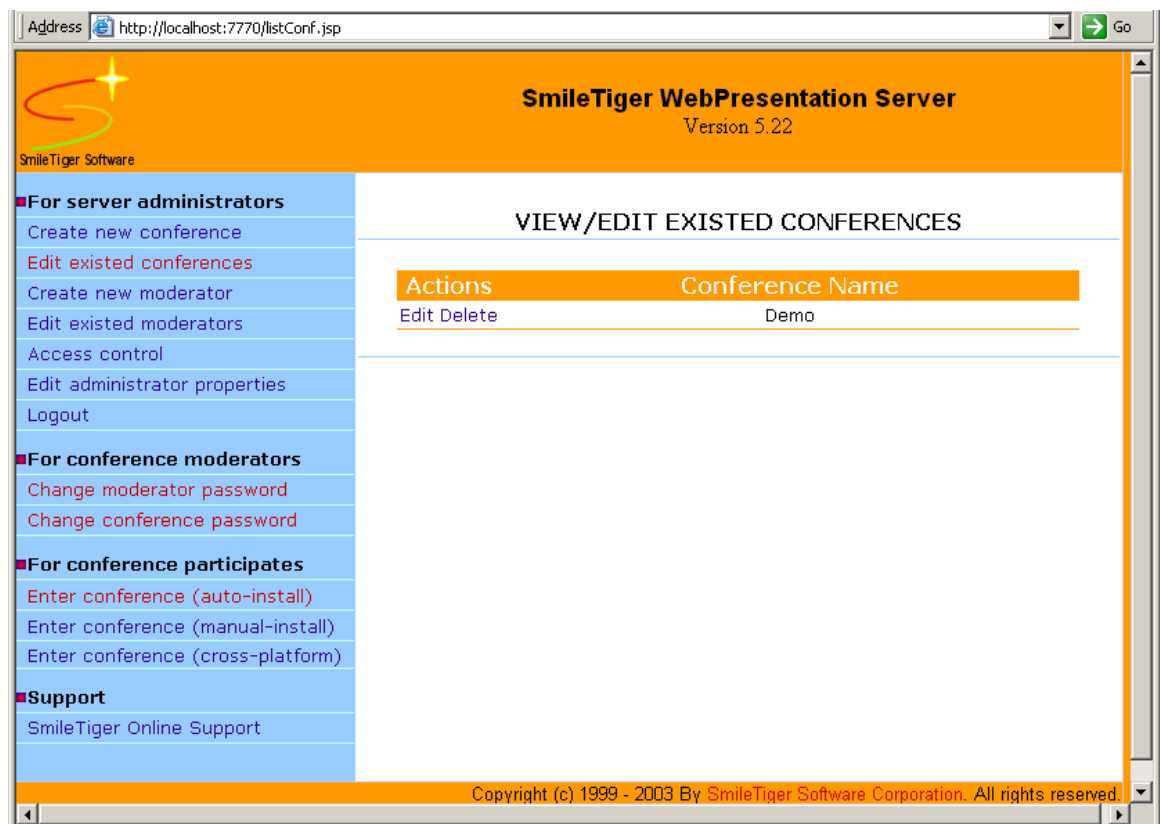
Address http://localhost:7770/listConf.jsp Go

SmileTiger Software

SmileTiger WebPresentation Server
Version 5.22

For server administrators
Create new conference
Edit existed conferences
Create new moderator
Edit existed moderators
Access control
Edit administrator properties
Logout

For conference moderators
Change moderator password
Change conference password

For conference participates
Enter conference (auto-install)
Enter conference (manual-install)
Enter conference (cross-platform)

Support
SmileTiger Online Support

VIEW/EDIT EXISTED CONFERENCES

| Actions | Conference Name |
|---|---|
| Edit Delete | Demo |

Copyright (c) 1999 - 2003 By SmileTiger Software Corporation. All rights reserved.